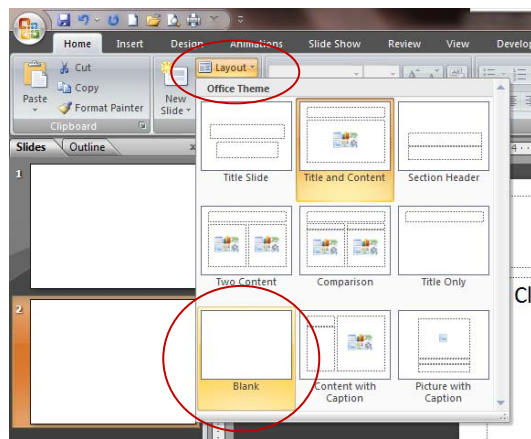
Home Insert Design Animations Slide Show Review View Develop

Paste
Cut
Copy
Format Painter
Clipboard

New Slide
Layout

Slides Outline

Office Theme

Title Slide
Title and Content
Section Header
Two Content
Comparison
Title Only
Blank
Content with Caption
Picture with Caption

1
2

Cl